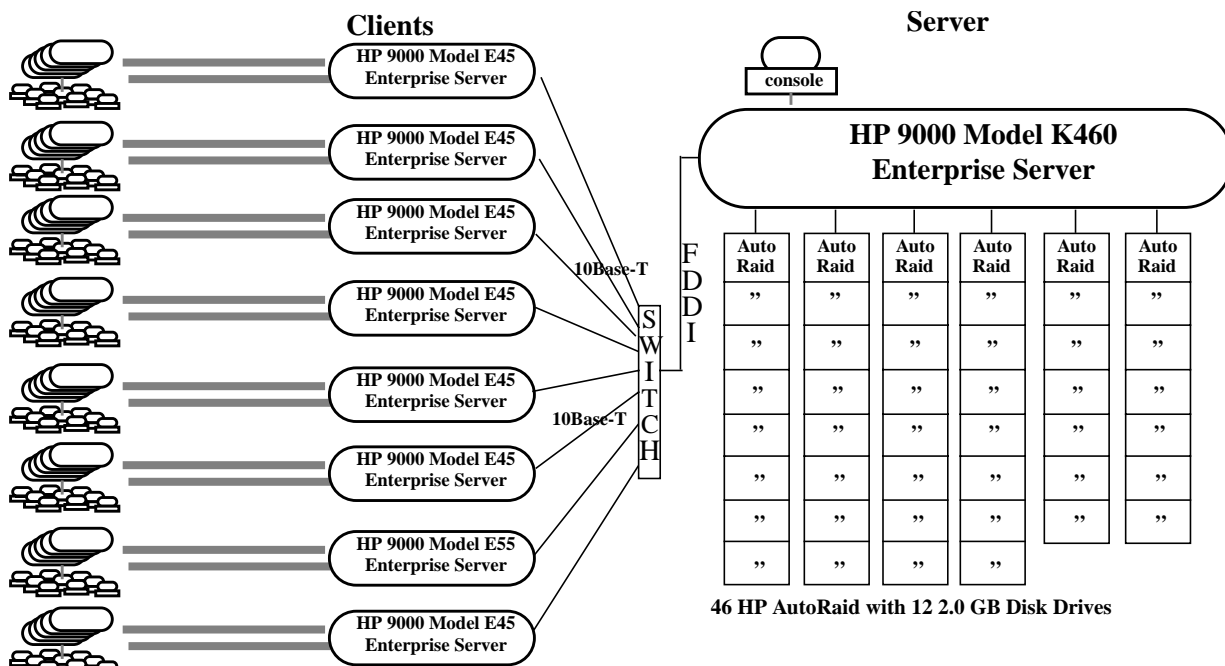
Clients

Server

console

HP 9000 Model E45 Enterprise Server

HP 9000 Model E45 Enterprise Server

HP 9000 Model E45 Enterprise Server

HP 9000 Model E45 Enterprise Server

HP 9000 Model E45 Enterprise Server

HP 9000 Model E45 Enterprise Server

HP 9000 Model E55 Enterprise Server

HP 9000 Model E45 Enterprise Server

10Base-T

10Base-T

S W I T C H

F D D I

HP 9000 Model K460 Enterprise Server

| Auto Raid | Auto Raid | Auto Raid | Auto Raid | Auto Raid | Auto Raid |
|---|---|---|---|---|---|
| ” | ” | ” | ” | ” | ” |
| ” | ” | ” | ” | ” | ” |
| ” | ” | ” | ” | ” | ” |
| ” | ” | ” | ” | ” | ” |
| ” | ” | ” | ” | ” | ” |
| ” | ” | ” | ” | ” | ” |
| ” | ” | ” | ” | | |

46 HP AutoRaid with 12 2.0 GB Disk Drives